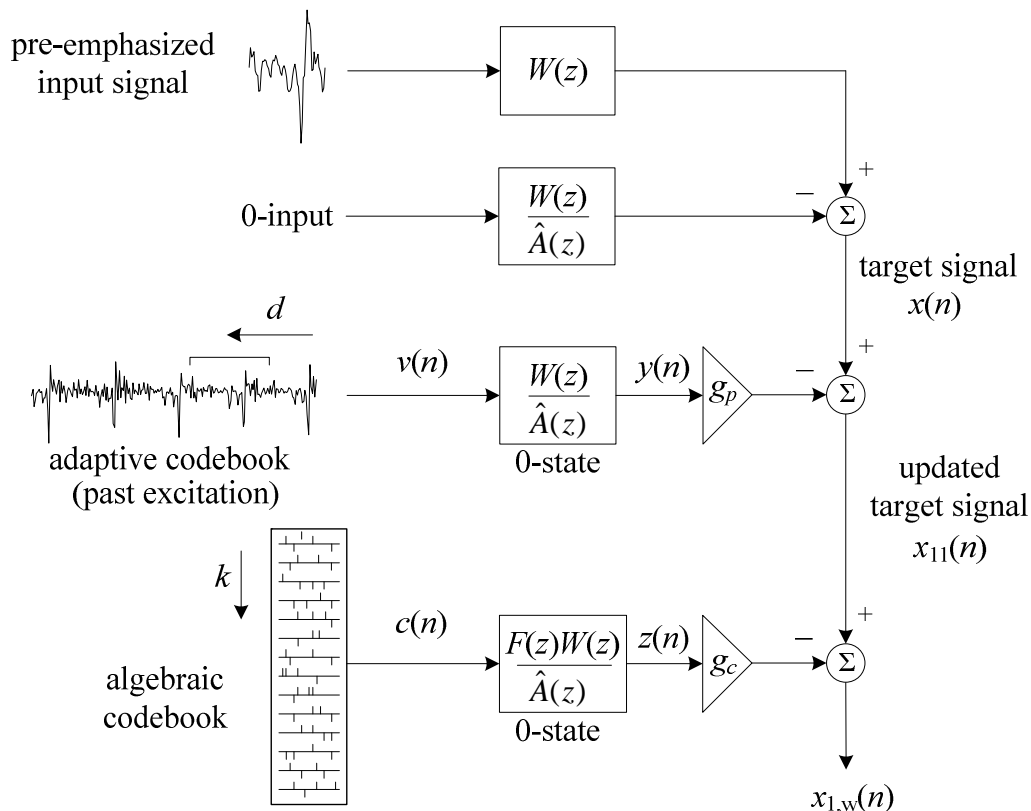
pre-emphasized input signal

$W(z)$

+

0-input

$\frac{W(z)}{\hat{A}(z)}$

−

$\Sigma$

target signal $x(n)$

$d$

+

$v(n)$

$\frac{W(z)}{\hat{A}(z)}$

$y(n)$

$g_p$

−

$\Sigma$

0-state

adaptive codebook (past excitation)

updated target signal $x_{11}(n)$

$k$

+

$c(n)$

$\frac{F(z)W(z)}{\hat{A}(z)}$

$z(n)$

$g_c$

−

$\Sigma$

algebraic codebook

0-state

$x_{1,w}(n)$